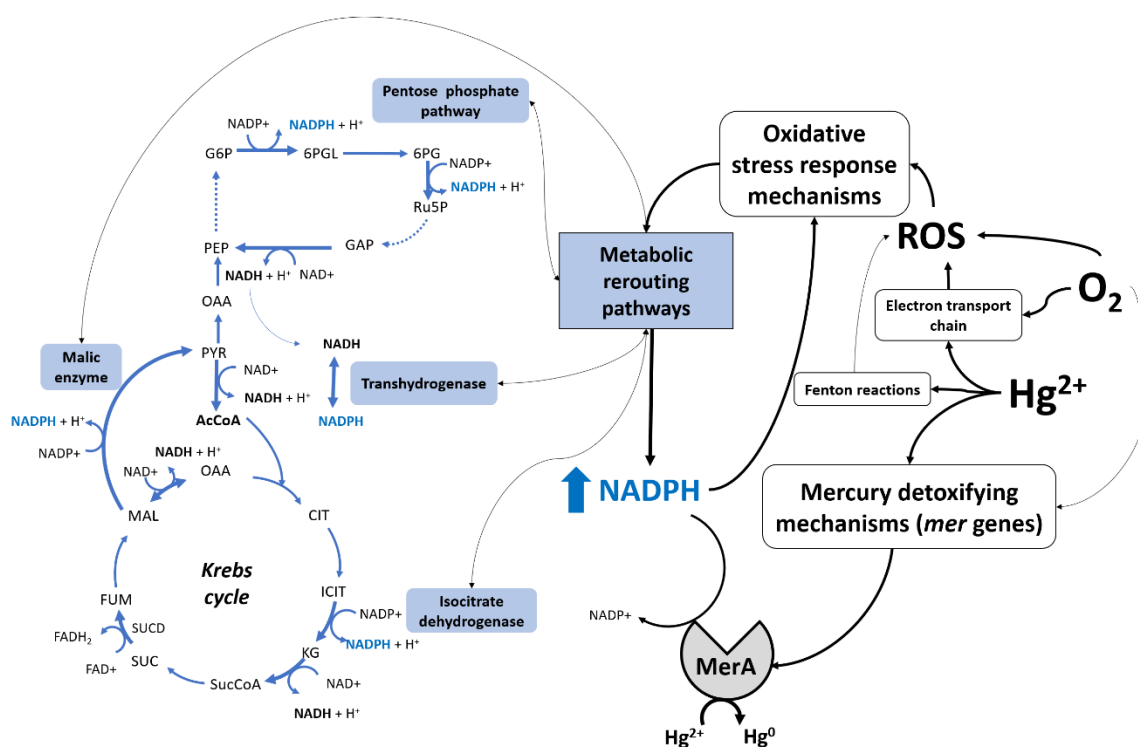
Pentose phosphate pathway

NADP+
NADPH + H+
G6P
6PGL
6PG
NADP+
NADPH + H+
Ru5P
GAP
PEP
NADH + H+
NAD+
OAA
PYR
NAD+
NADH + H+
AcCoA
NADH
NADPH
Transhydrogenase
Malic enzyme
NADPH + H+
NADP+
NADH + H+
NAD+
OAA
MAL
CIT
ICIT
NADP+
NADPH + H+
Isocitrate dehydrogenase
KG
NAD+
NADH + H+
SucCoA
SUC
SUCD
FADH$_2$
FAD+
FUM
*Krebs cycle*

Metabolic rerouting pathways

Oxidative stress response mechanisms

ROS

$O_2$

Electron transport chain

Fenton reactions

$Hg^{2+}$

NADPH

Mercury detoxifying mechanisms (*mer* genes)

NADP+

MerA

$Hg^{2+}$
$Hg^0$